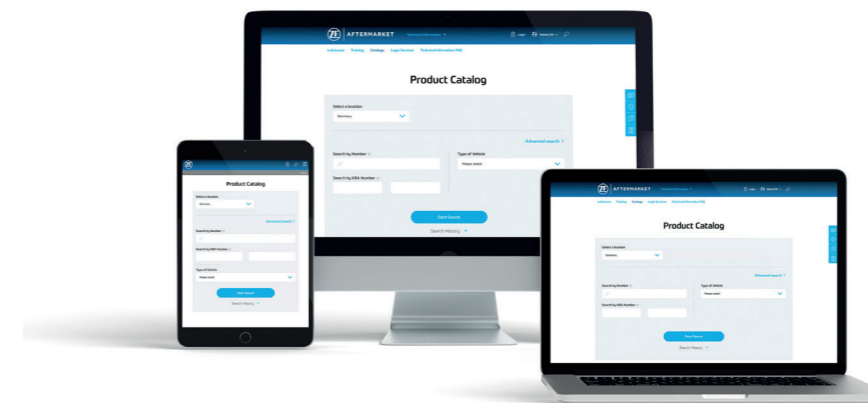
ZF AFTERMARKET

Product Catalog

Select a location

Germany

Advanced search >

Search by Number

Type of Vehicle

Please select

Search by KBA Number

Start Search

Search History

ZF

Product Catalog

Select a location

Germany

Advanced search >

Search by Number

Search by KBA Number

Type of Vehicle

Please select

Start Search

Search History

ZF AFTERMARKET

Product Catalog

Select a location

Germany

Advanced search >

Search by Number

Type of Vehicle

Please select

Search by KBA Number

Start Search

Search History